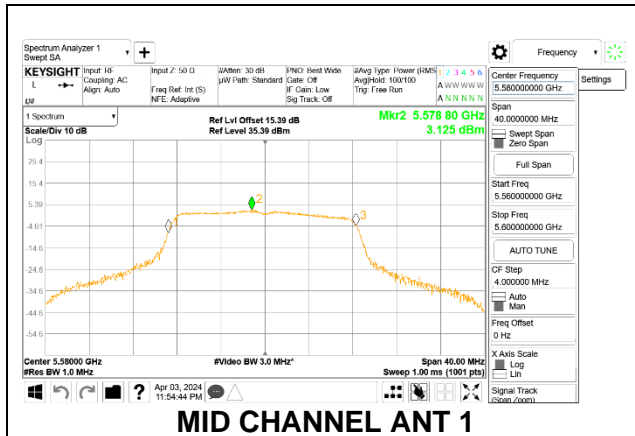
Spectrum Analyzer 1
Swept SA
+
Frequency
KEYSIGHT
Input: RF
Coupling: AC
Align: Auto
Input Z: 50 Ω
Freq Ref: Int (S)
NFE: Adaptive
#Atten: 30 dB
µW Path: Standard
PNO: Best Wide
Gate: Off
IF Gain: Low
Sig Track: Off
#Avg Type: Power (RMS)
Avg|Hold: 100/100
Trig: Free Run
1 2 3 4 5 6
A WWWWW
A NNNNN
Center Frequency
5.580000000 GHz
Settings
1 Spectrum
Scale/Div 10 dB
Log
Ref Lvl Offset 15.39 dB
Ref Level 35.39 dBm
Mkr2 5.578 80 GHz
3.125 dBm
25.4
15.4
5.39
-4.61
-14.6
-24.6
-34.6
-44.6
-54.6
2
3
Span
40.0000000 MHz
Swept Span
Zero Span
Full Span
Start Freq
5.560000000 GHz
Stop Freq
5.600000000 GHz
AUTO TUNE
CF Step
4.000000 MHz
Auto
Man
Freq Offset
0 Hz
X Axis Scale
Log
Lin
Signal Track
(Span Zoom)
Center 5.58000 GHz
#Res BW 1.0 MHz
#Video BW 3.0 MHz*
Span 40.00 MHz
Sweep 1.00 ms (1001 pts)
Apr 03, 2024
11:54:44 PM
MID CHANNEL ANT 1